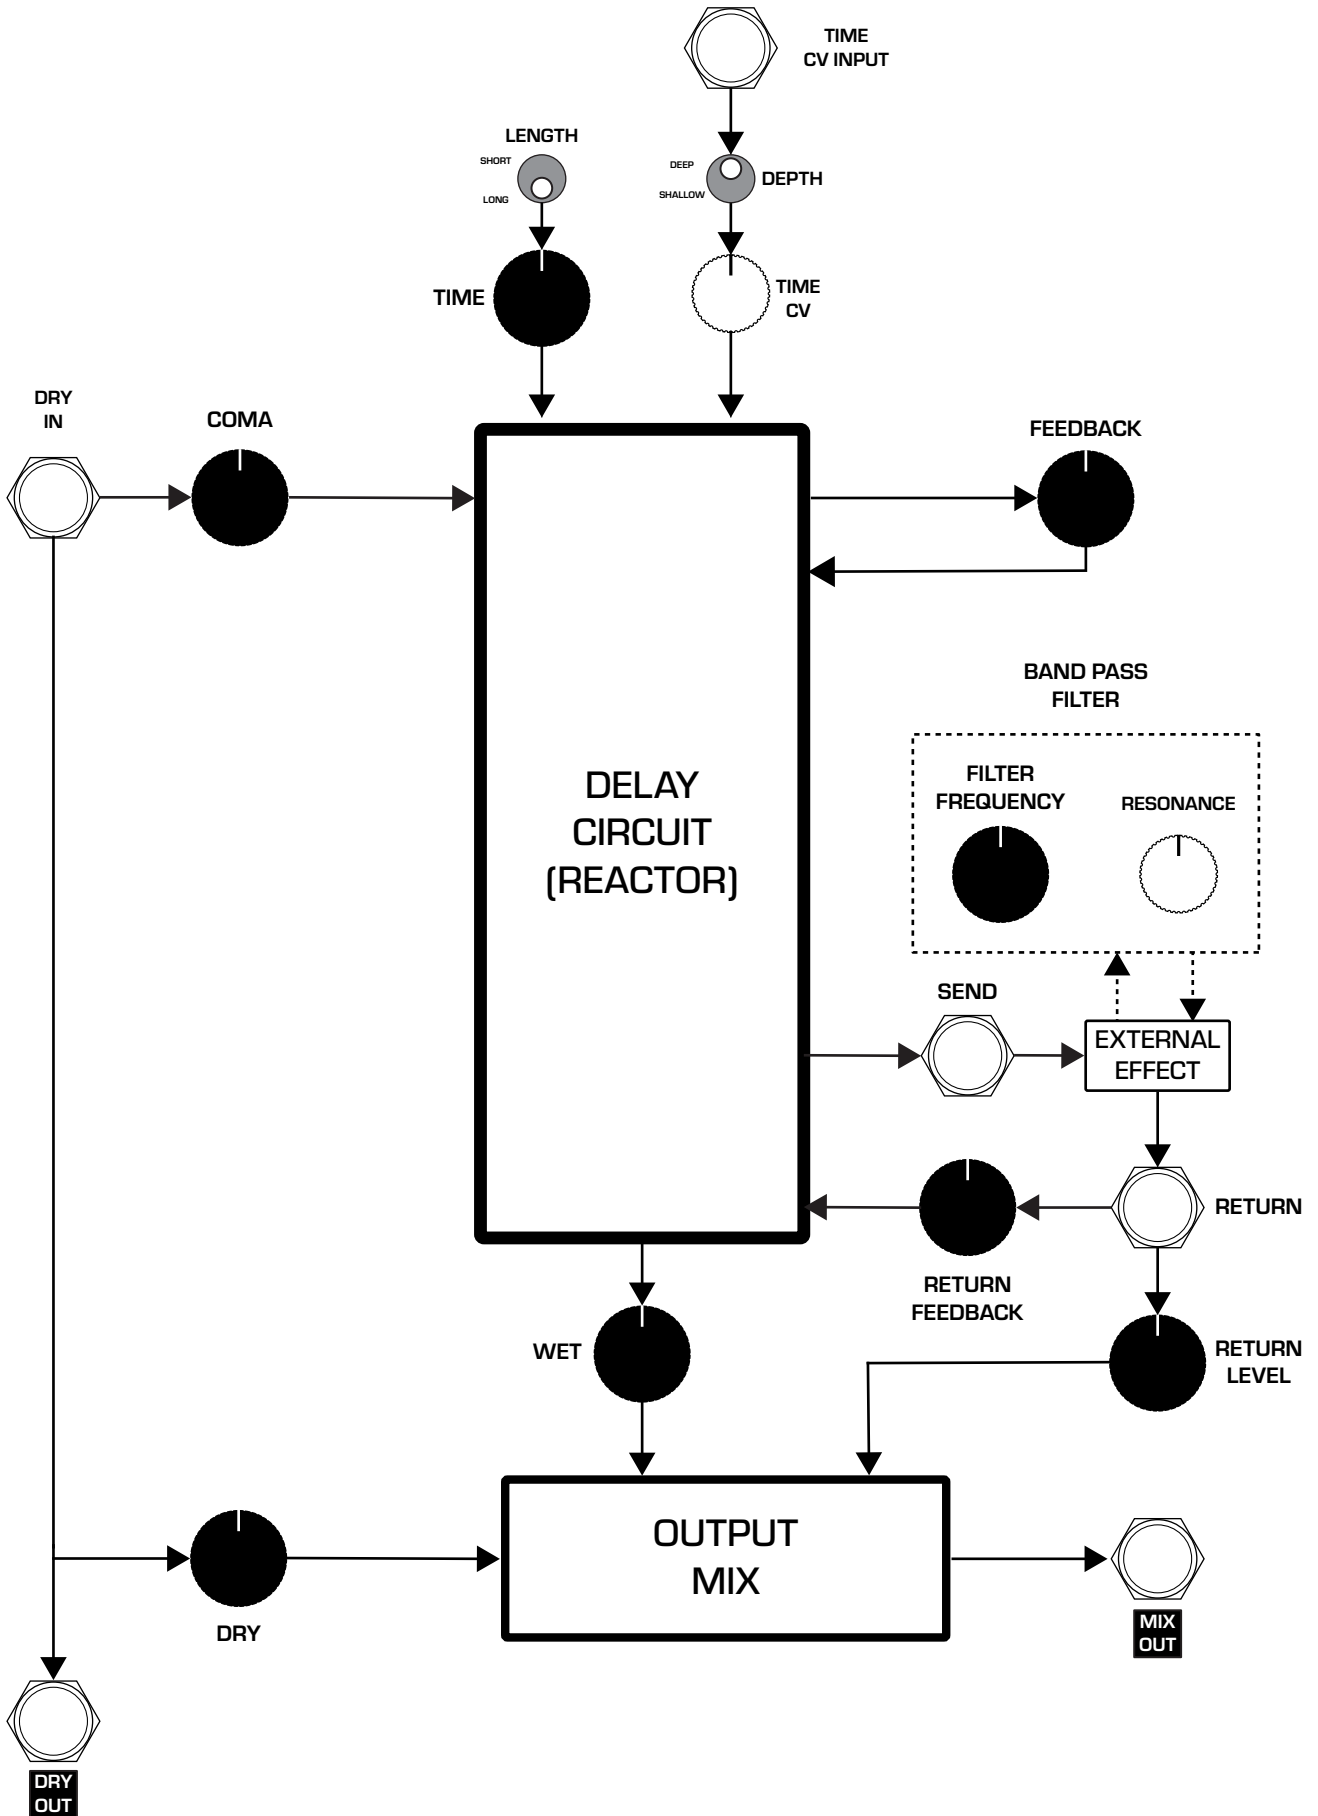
TIME
CV INPUT

LENGTH
SHORT
LONG

DEEP
SHALLOW
DEPTH

TIME

TIME
CV

DRY
IN

COMA

FEEDBACK

DELAY
CIRCUIT
(REACTOR)

BAND PASS
FILTER

FILTER
FREQUENCY

RESONANCE

SEND

EXTERNAL
EFFECT

RETURN

RETURN
FEEDBACK

WET

RETURN
LEVEL

OUTPUT
MIX

DRY

MIX
OUT

DRY
OUT